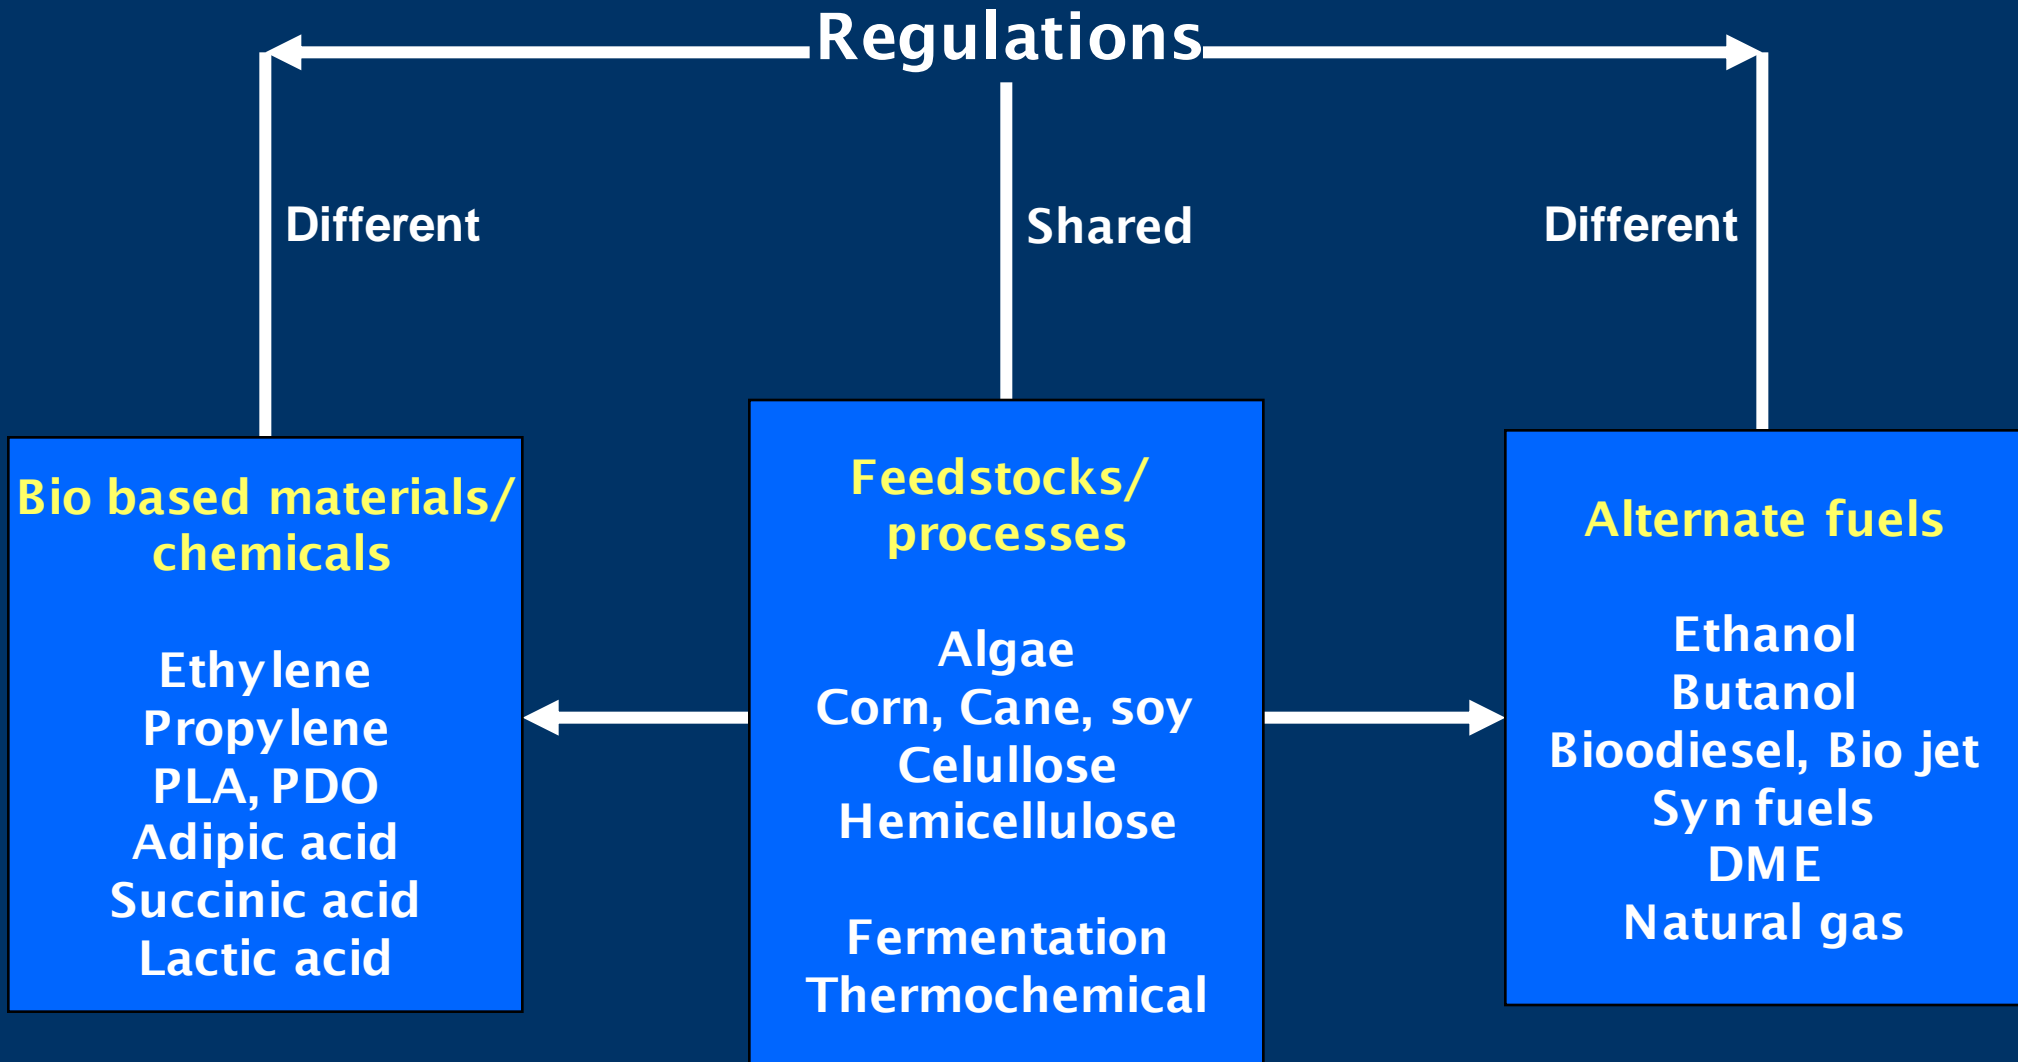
Regulations

Different

Shared

Different

Bio based materials/ chemicals

Ethylene
Propylene
PLA, PDO
Adipic acid
Succinic acid
Lactic acid

Feedstocks/ processes

Algae
Corn, Cane, soy
Celullose
Hemicellulose

Fermentation
Thermochemical

Alternate fuels

Ethanol
Butanol
Biodiesel, Bio jet
Syn fuels
DME
Natural gas